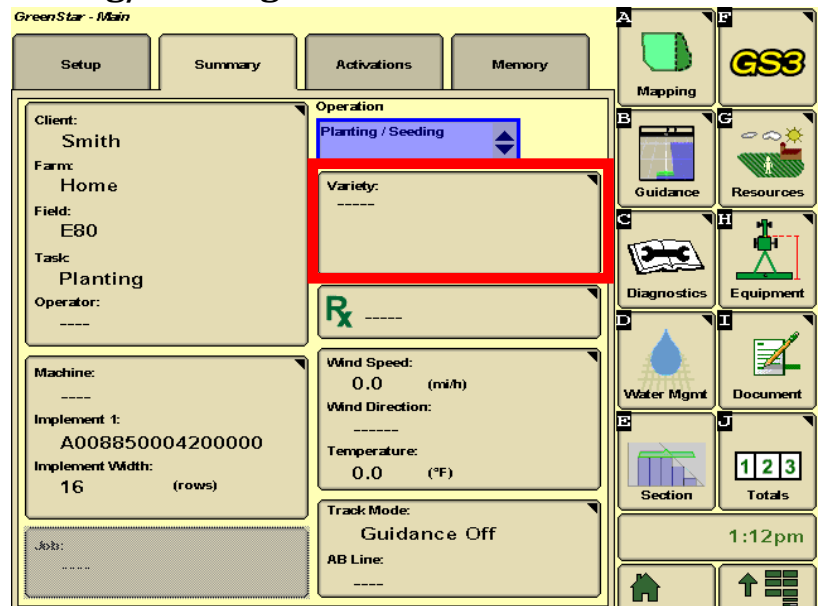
GreenStar - Main

Setup
Summary
Activations
Memory

Client:
Smith
Farm:
Home
Field:
E80
Task:
Planting
Operator:
----

Operation
Planting / Seeding

Variety:
-----

$R_x$ -----

Machine:
----
Implement 1:
A008850004200000
Implement Width:
16 (rows)

Wind Speed:
0.0 (mi/h)
Wind Direction:
------
Temperature:
0.0 (°F)

Job:
-----

Track Mode:
Guidance Off
AB Line:
----

A
Mapping
F
GS3
B
Guidance
G
Resources
C
Diagnostics
H
Equipment
D
Water Mgmt
I
Document
E
Section
J
1 2 3
Totals
1:12pm